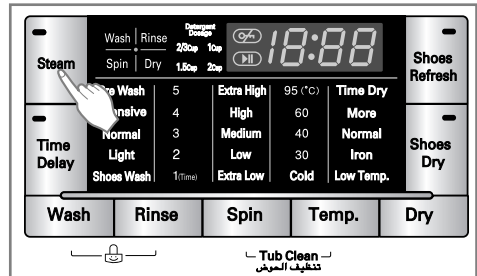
Steam

Wash | Rinse
Spin | Dry

Detergent Dosage
2/3Cup 1Cup
1.5Cup 2Cup

18:88

Shoes Refresh

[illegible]re Wash 5
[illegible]nsive 4
Normal 3
Light 2
Shoes Wash 1(Time)

Extra High 95 (°C)
High 60
Medium 40
Low 30
Extra Low Cold

Time Dry
More
Normal
Iron
Low Temp.

Time Delay

Shoes Dry

Wash | Rinse | Spin | Temp. | Dry

Tub Clean
تنظيف الحوض